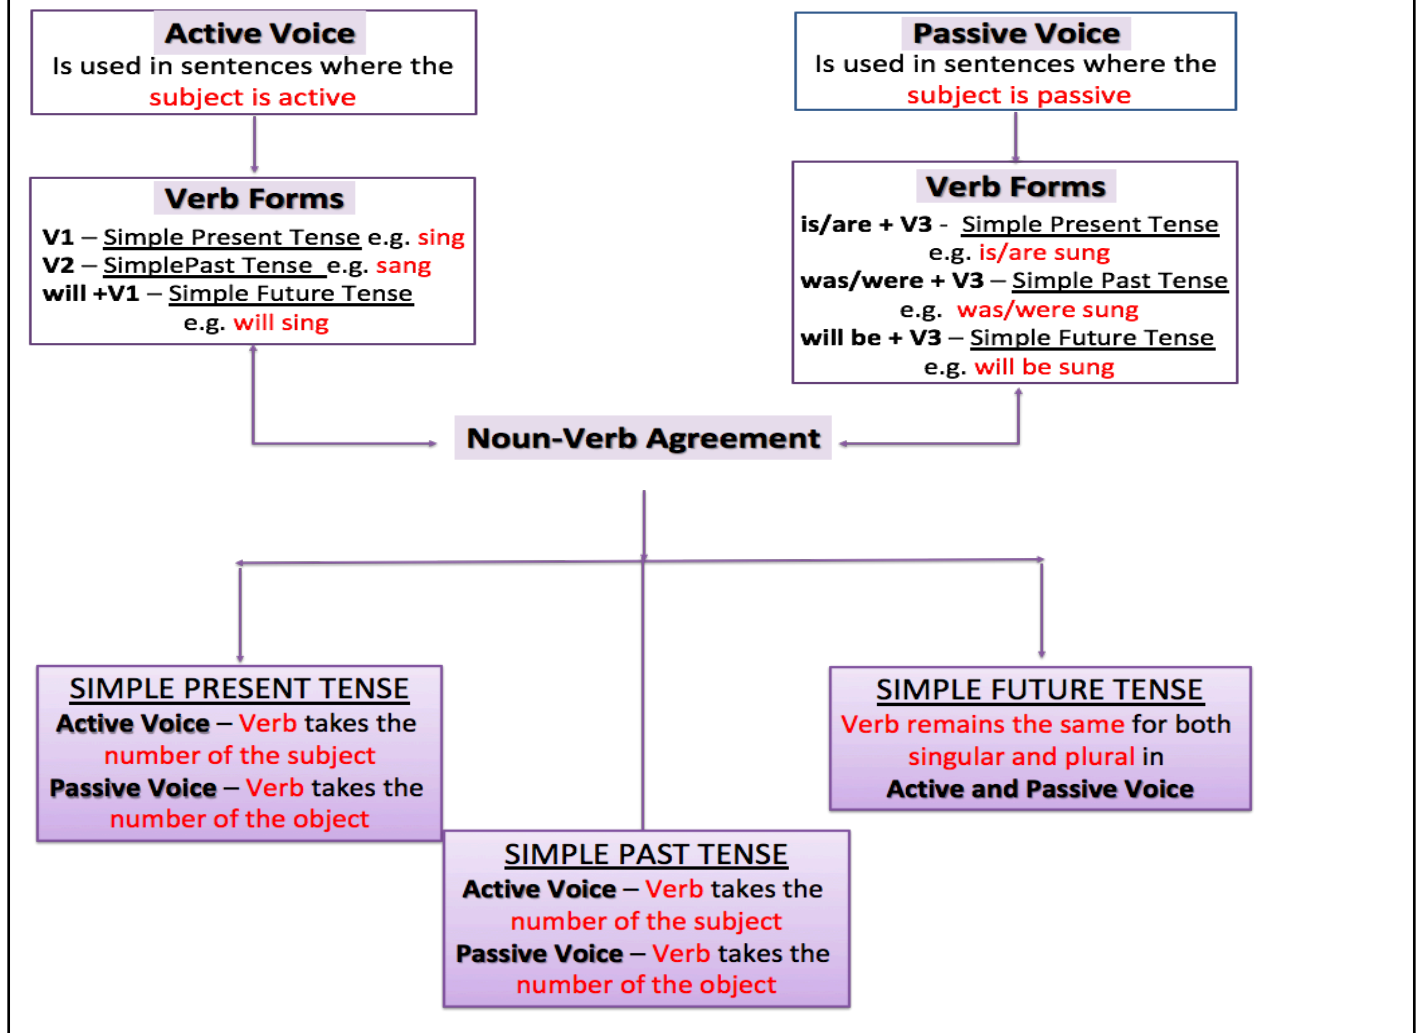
Active Voice
Is used in sentences where the subject is active

Passive Voice
Is used in sentences where the subject is passive

Verb Forms
V1 – Simple Present Tense e.g. sing
V2 – SimplePast Tense e.g. sang
will +V1 – Simple Future Tense e.g. will sing

Verb Forms
is/are + V3 - Simple Present Tense e.g. is/are sung
was/were + V3 – Simple Past Tense e.g. was/were sung
will be + V3 – Simple Future Tense e.g. will be sung

Noun-Verb Agreement

SIMPLE PRESENT TENSE
Active Voice – Verb takes the number of the subject
Passive Voice – Verb takes the number of the object

SIMPLE FUTURE TENSE
Verb remains the same for both singular and plural in Active and Passive Voice

SIMPLE PAST TENSE
Active Voice – Verb takes the number of the subject
Passive Voice – Verb takes the number of the object